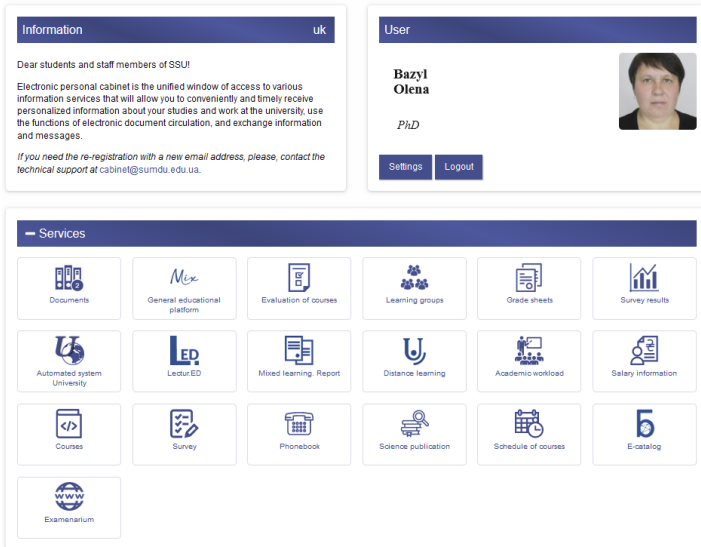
Information uk

Dear students and staff members of SSU!

Electronic personal cabinet is the unified window of access to various information services that will allow you to conveniently and timely receive personalized information about your studies and work at the university, use the functions of electronic document circulation, and exchange information and messages.

*If you need the re-registration with a new email address, please, contact the technical support at* cabinet@sumdu.edu.ua.

User

Bazyl
Olena

PhD

Settings Logout

− Services

Documents
Mix
General educational platform
Evaluation of courses
Learning groups
Grade sheets
Survey results
Automated system University
LED
Lectur.ED
Mixed learning. Report
Distance learning
Academic workload
Salary information
Courses
Survey
Phonebook
Science publication
Schedule of courses
E-catalog
www
Examenarium